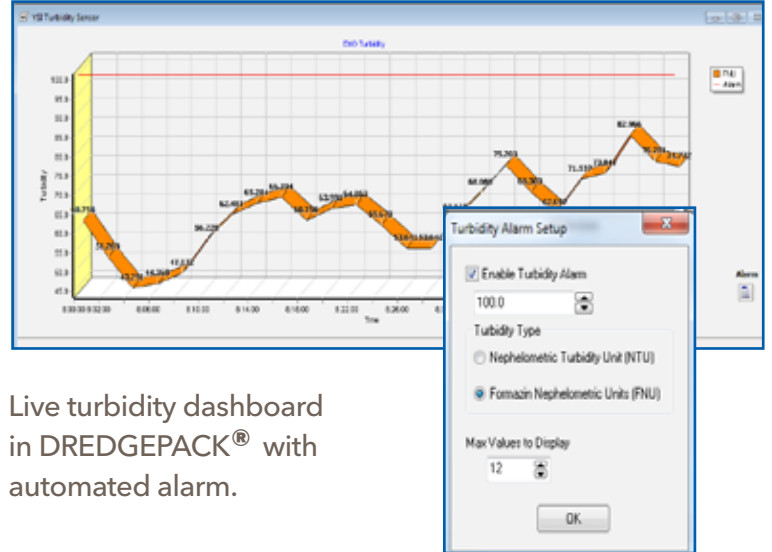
YSI Turbidity Sensor

EXO Turbidity

FNU
Alarm

Turbidity

Time

Alarm

Turbidity Alarm Setup

Enable Turbidity Alarm

100.0

Turbidity Type

Nephelometric Turbidity Unit (NTU)

Formazin Nephelometric Units (FNU)

Max Values to Display

12

OK

Live turbidity dashboard in DREDGEPACK® with automated alarm.